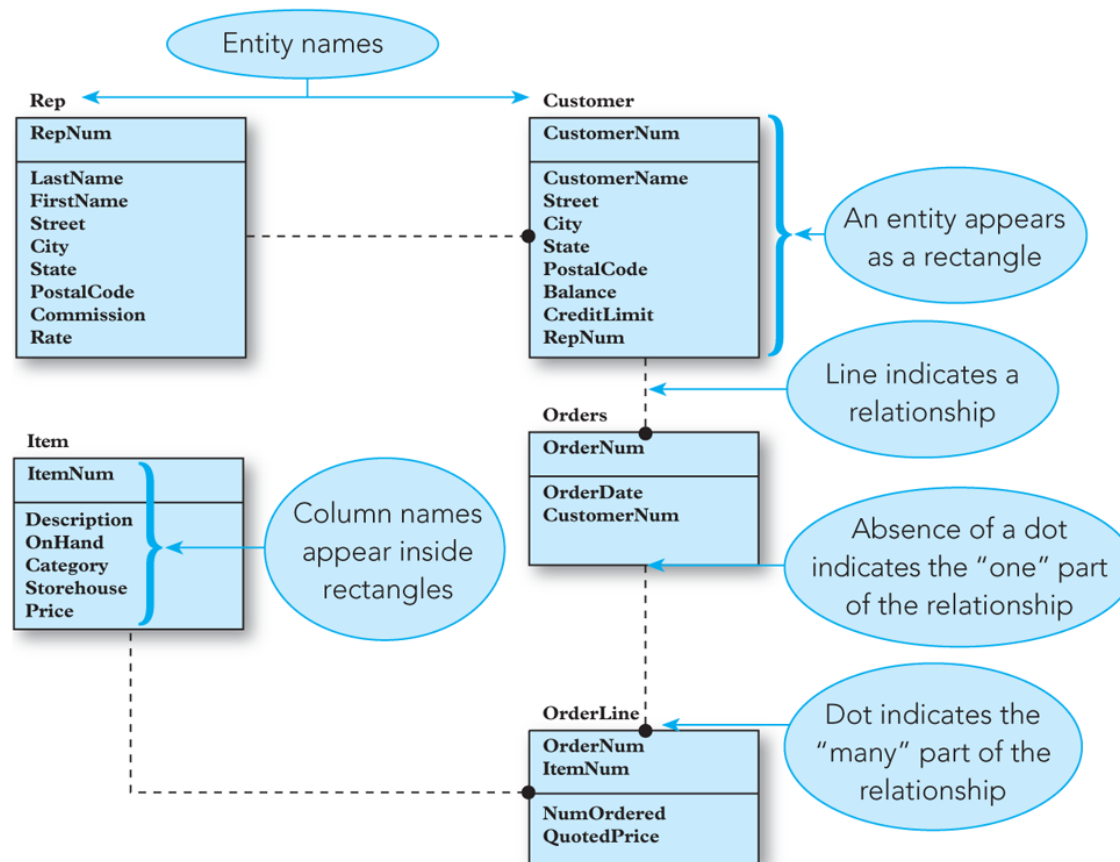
Entity names

Rep

RepNum

LastName
FirstName
Street
City
State
PostalCode
Commission
Rate

Customer

CustomerNum

CustomerName
Street
City
State
PostalCode
Balance
CreditLimit
RepNum

An entity appears as a rectangle

Line indicates a relationship

Orders

OrderNum

OrderDate
CustomerNum

Item

ItemNum

Description
OnHand
Category
Storehouse
Price

Column names appear inside rectangles

Absence of a dot indicates the "one" part of the relationship

OrderLine

OrderNum
ItemNum

NumOrdered
QuotedPrice

Dot indicates the "many" part of the relationship